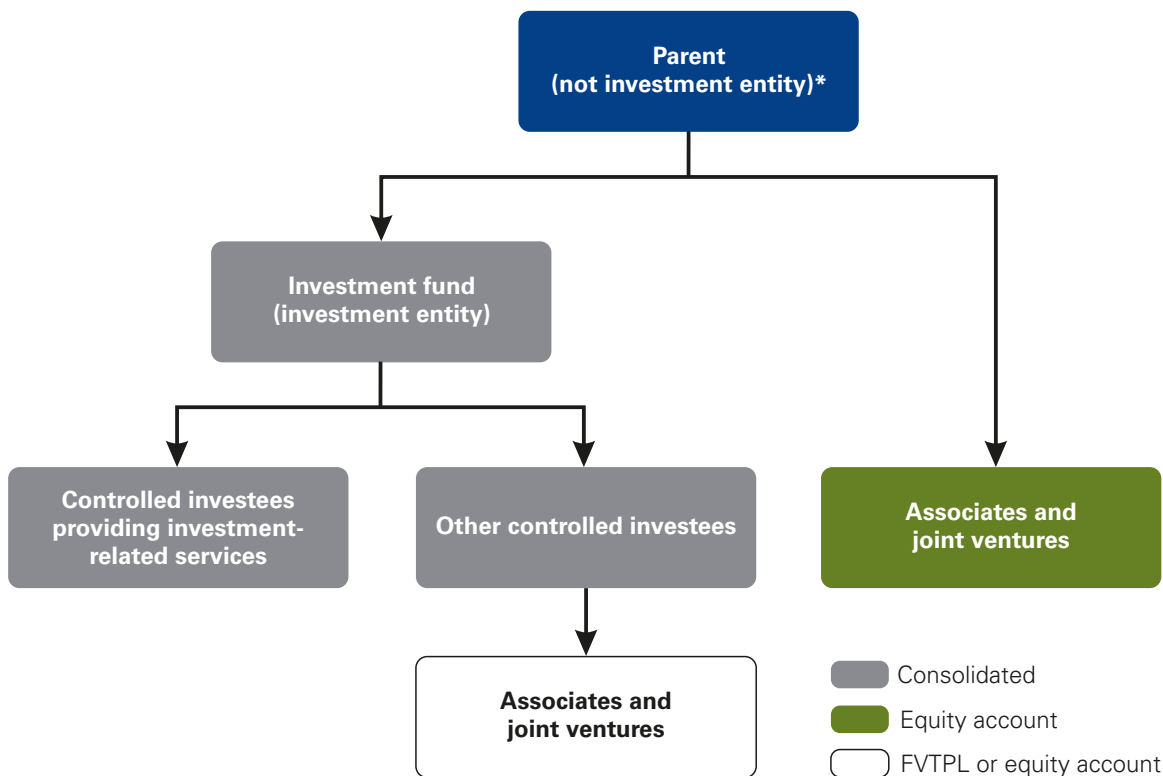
Parent
(not investment entity)*

Investment fund
(investment entity)

Controlled investees providing investment-related services

Other controlled investees

Associates and joint ventures

Associates and joint ventures

Consolidated

Equity account

FVTPL or equity account